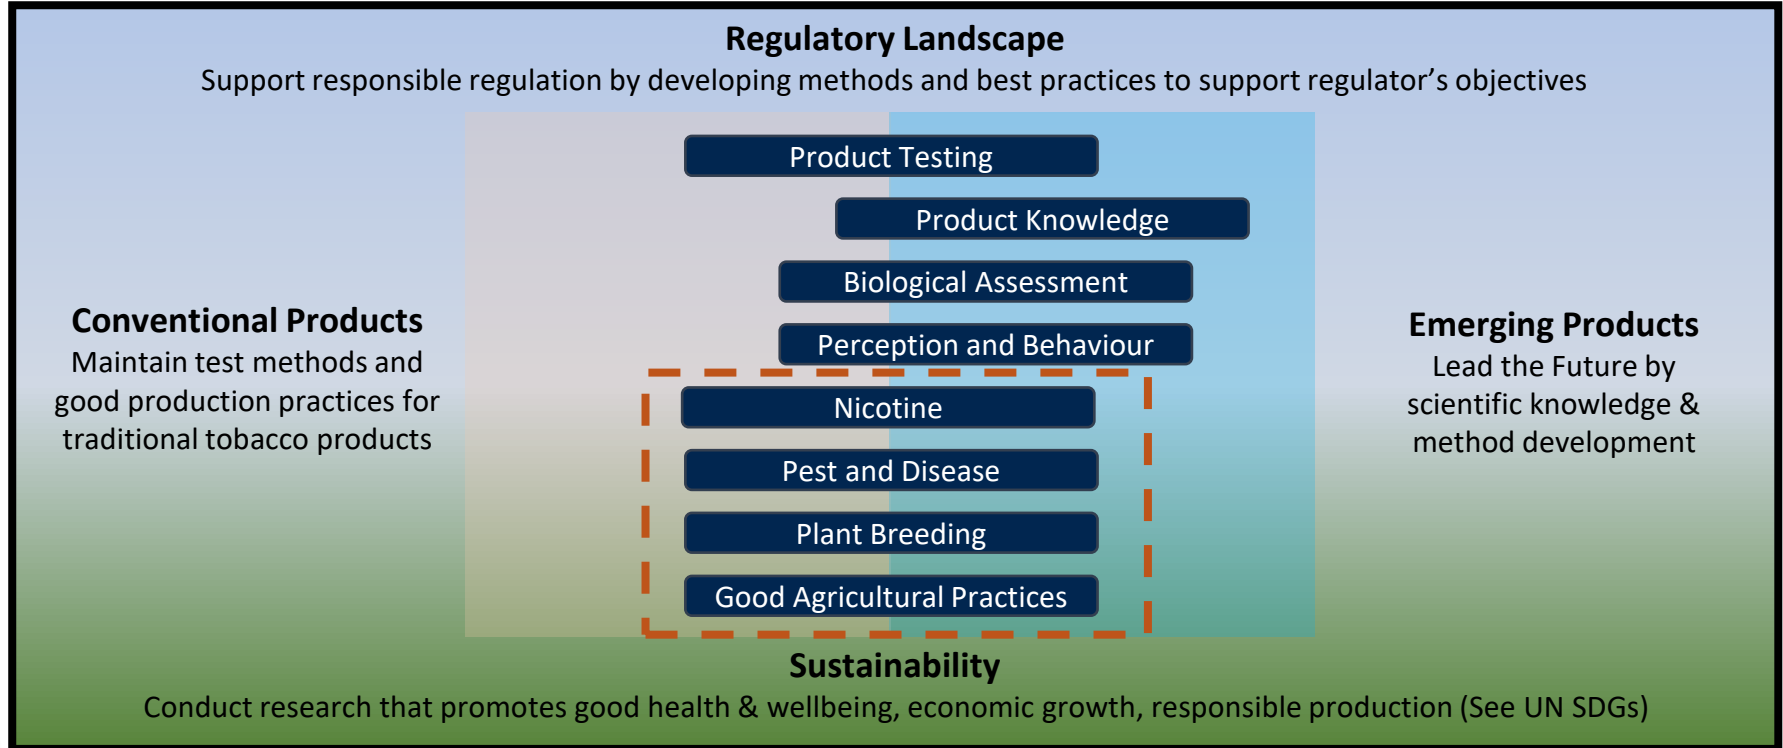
**Regulatory Landscape**
Support responsible regulation by developing methods and best practices to support regulator's objectives

**Conventional Products**
Maintain test methods and good production practices for traditional tobacco products

Product Testing

Product Knowledge

Biological Assessment

Perception and Behaviour

Nicotine

Pest and Disease

Plant Breeding

Good Agricultural Practices

**Emerging Products**
Lead the Future by scientific knowledge & method development

**Sustainability**
Conduct research that promotes good health & wellbeing, economic growth, responsible production (See UN SDGs)